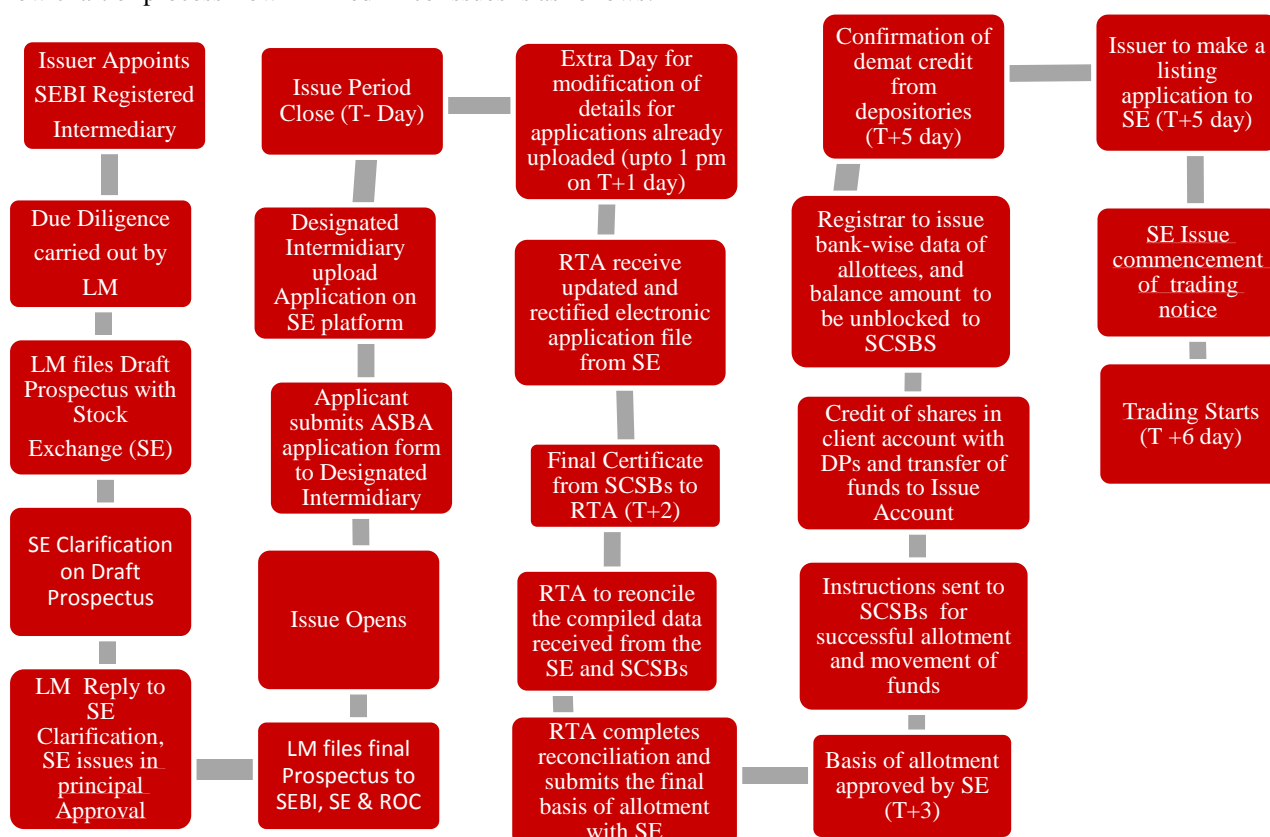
Issuer Appoints SEBI Registered Intermediary

Due Diligence carried out by LM

LM files Draft Prospectus with Stock Exchange (SE)

SE Clarification on Draft Prospectus

LM Reply to SE Clarification, SE issues in principal Approval

LM files final Prospectus to SEBI, SE & ROC

Issue Opens

Applicant submits ASBA application form to Designated Intermidiary

Designated Intermidiary upload Application on SE platform

Issue Period Close (T- Day)

Extra Day for modification of details for applications already uploaded (upto 1 pm on T+1 day)

RTA receive updated and rectified electronic application file from SE

Final Certificate from SCSBs to RTA (T+2)

RTA to reconcile the compiled data received from the SE and SCSBs

RTA completes reconciliation and submits the final basis of allotment with SE

Basis of allotment approved by SE (T+3)

Instructions sent to SCSBs for successful allotment and movement of funds

Credit of shares in client account with DPs and transfer of funds to Issue Account

Registrar to issue bank-wise data of allottees, and balance amount to be unblocked to SCSBS

Confirmation of demat credit from depositories (T+5 day)

Issuer to make a listing application to SE (T+5 day)

SE Issue commencement of trading notice

Trading Starts (T +6 day)